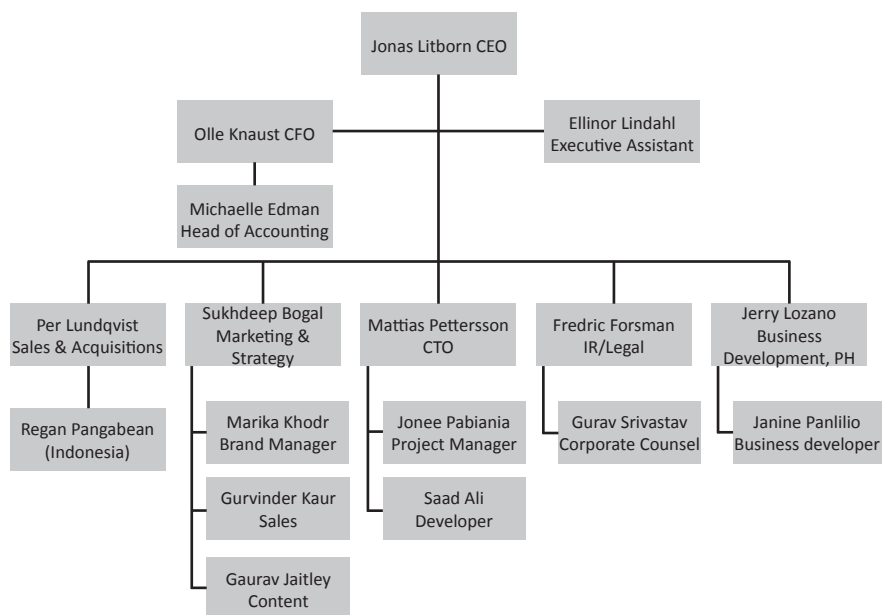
Jonas Litborn CEO

Olle Knaust CFO

Ellinor Lindahl
Executive Assistant

Michaelle Edman
Head of Accounting

Per Lundqvist
Sales & Acquisitions

Regan Pangabean
(Indonesia)

Sukhdeep Bogal
Marketing &
Strategy

Marika Khodr
Brand Manager

Gurvinder Kaur
Sales

Gaurav Jaitley
Content

Mattias Pettersson
CTO

Jonee Pabiania
Project Manager

Saad Ali
Developer

Fredric Forsman
IR/Legal

Gurav Srivastav
Corporate Counsel

Jerry Lozano
Business
Development, PH

Janine Panlilio
Business developer